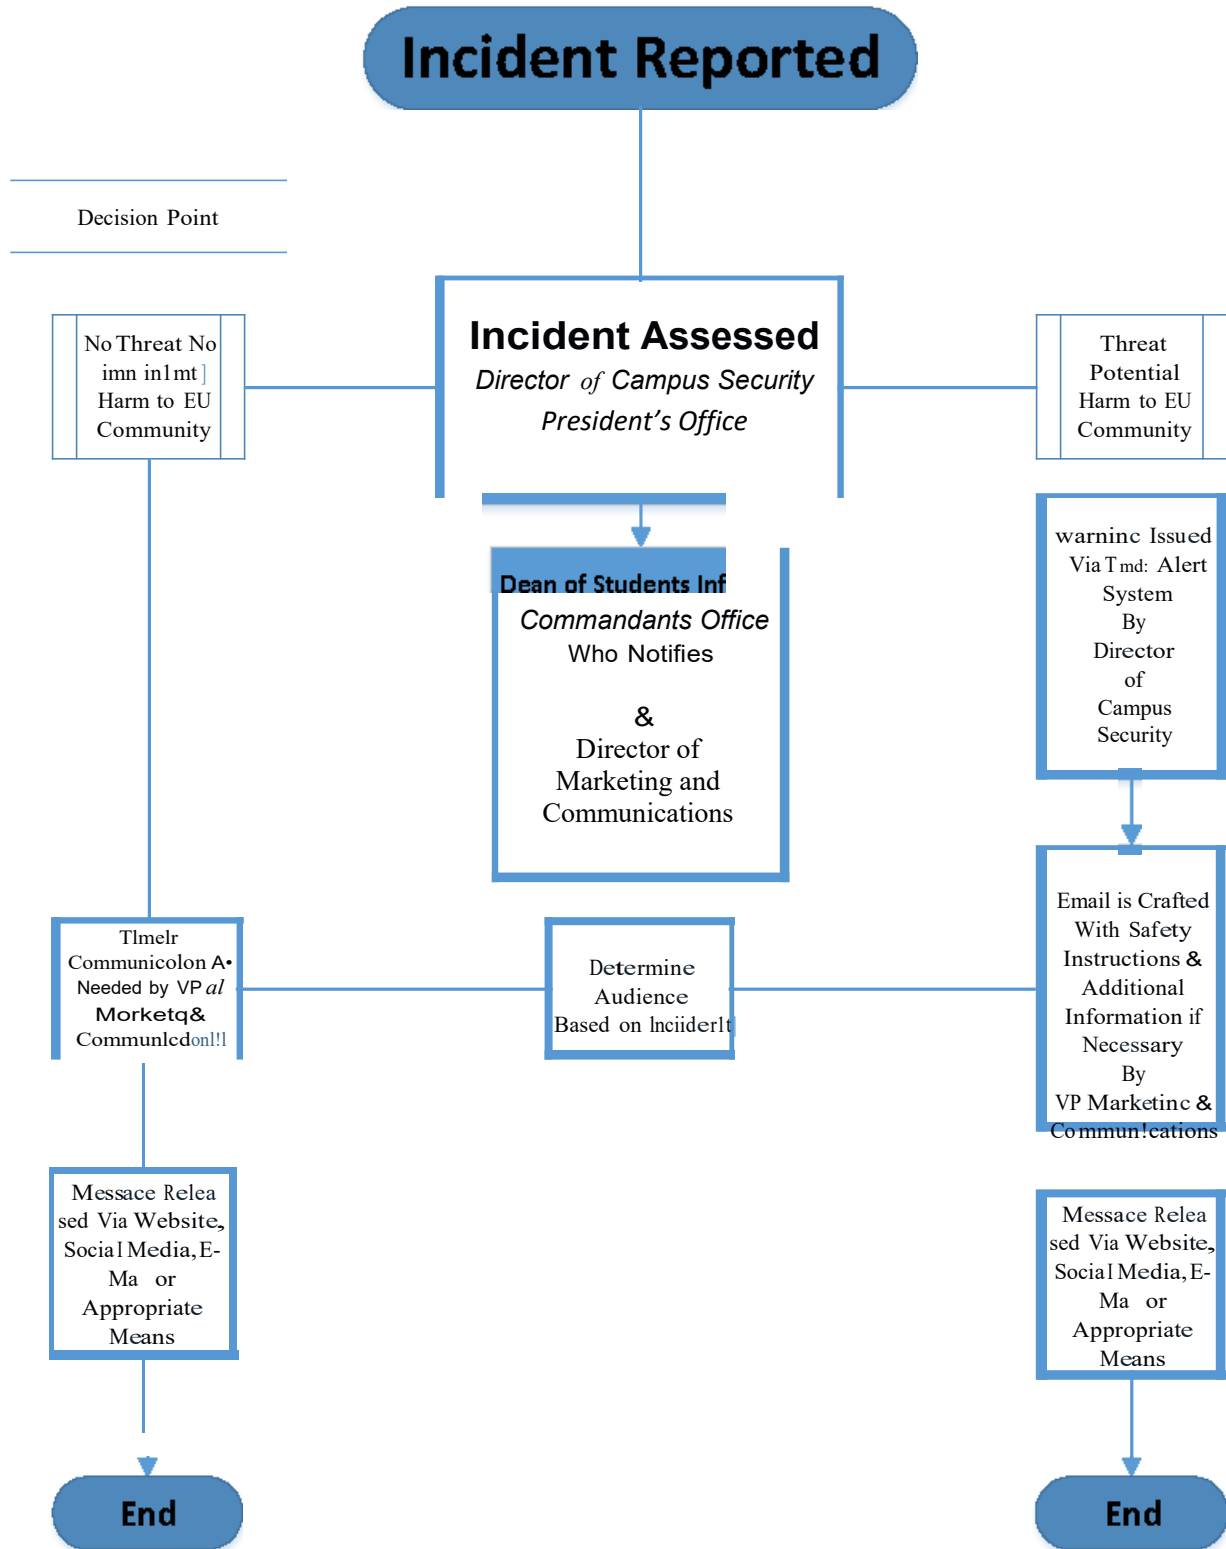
Incident Reported

Decision Point

Incident Assessed
Director of Campus Security
President's Office

No Threat No imn in l mt ] Harm to EU Community

Threat Potential Harm to EU Community

Dean of Students Inf
Commandants Office
Who Notifies

&
Director of Marketing and Communications

warninc Issued Via T md: Alert System By Director of Campus Security

Tlmelr Communicolon A• Needed by VP al Morketq& Communlcdonl!l

Determine Audience Based on lnciiderlt

Email is Crafted With Safety Instructions & Additional Information if Necessary By VP Marketinc & Commun!cations

Messace Released Via Website, Socia l Media, E-Ma or Appropriate Means

Messace Released Via Website, Socia l Media, E-Ma or Appropriate Means

End

End